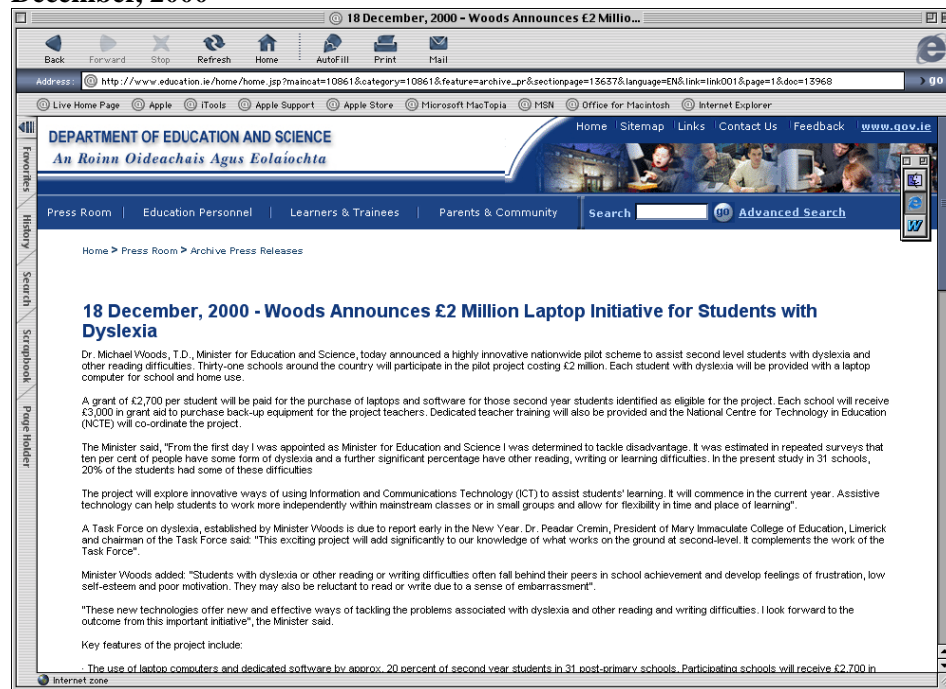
December, 2000

18 December, 2000 - Woods Announces £2 Millio...

Back Forward Stop Refresh Home AutoFill Print Mail

Address: http://www.education.ie/home/home.jsp?maincat=10861&category=10861&feature=archive_pr&sectionpage=13637&language=EN&link=link001&page=1&doc=13968

go

Live Home Page Apple iTools Apple Support Apple Store Microsoft MacTopia MSN Office for Macintosh Internet Explorer

Favorites History Search Scrapbook Page Holder

DEPARTMENT OF EDUCATION AND SCIENCE
An Roinn Oideachais Agus Eolaíochta

Home | Sitemap | Links | Contact Us | Feedback | www.gov.ie

Press Room | Education Personnel | Learners & Trainees | Parents & Community | Search go Advanced Search

Home > Press Room > Archive Press Releases

18 December, 2000 - Woods Announces £2 Million Laptop Initiative for Students with Dyslexia

Dr. Michael Woods, T.D., Minister for Education and Science, today announced a highly innovative nationwide pilot scheme to assist second level students with dyslexia and other reading difficulties. Thirty-one schools around the country will participate in the pilot project costing £2 million. Each student with dyslexia will be provided with a laptop computer for school and home use.

A grant of £2,700 per student will be paid for the purchase of laptops and software for those second year students identified as eligible for the project. Each school will receive £3,000 in grant aid to purchase back-up equipment for the project teachers. Dedicated teacher training will also be provided and the National Centre for Technology in Education (NCTE) will co-ordinate the project.

The Minister said, "From the first day I was appointed as Minister for Education and Science I was determined to tackle disadvantage. It was estimated in repeated surveys that ten per cent of people have some form of dyslexia and a further significant percentage have other reading, writing or learning difficulties. In the present study in 31 schools, 20% of the students had some of these difficulties

The project will explore innovative ways of using Information and Communications Technology (ICT) to assist students' learning. It will commence in the current year. Assistive technology can help students to work more independently within mainstream classes or in small groups and allow for flexibility in time and place of learning".

A Task Force on dyslexia, established by Minister Woods is due to report early in the New Year. Dr. Peadar Cremin, President of Mary Immaculate College of Education, Limerick and chairman of the Task Force said: "This exciting project will add significantly to our knowledge of what works on the ground at second-level. It complements the work of the Task Force".

Minister Woods added: "Students with dyslexia or other reading or writing difficulties often fall behind their peers in school achievement and develop feelings of frustration, low self-esteem and poor motivation. They may also be reluctant to read or write due to a sense of embarrassment".

"These new technologies offer new and effective ways of tackling the problems associated with dyslexia and other reading and writing difficulties. I look forward to the outcome from this important initiative", the Minister said.

Key features of the project include:

· The use of laptop computers and dedicated software by approx. 20 percent of second year students in 31 post-primary schools. Participating schools will receive £2,700 in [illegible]

Internet zone